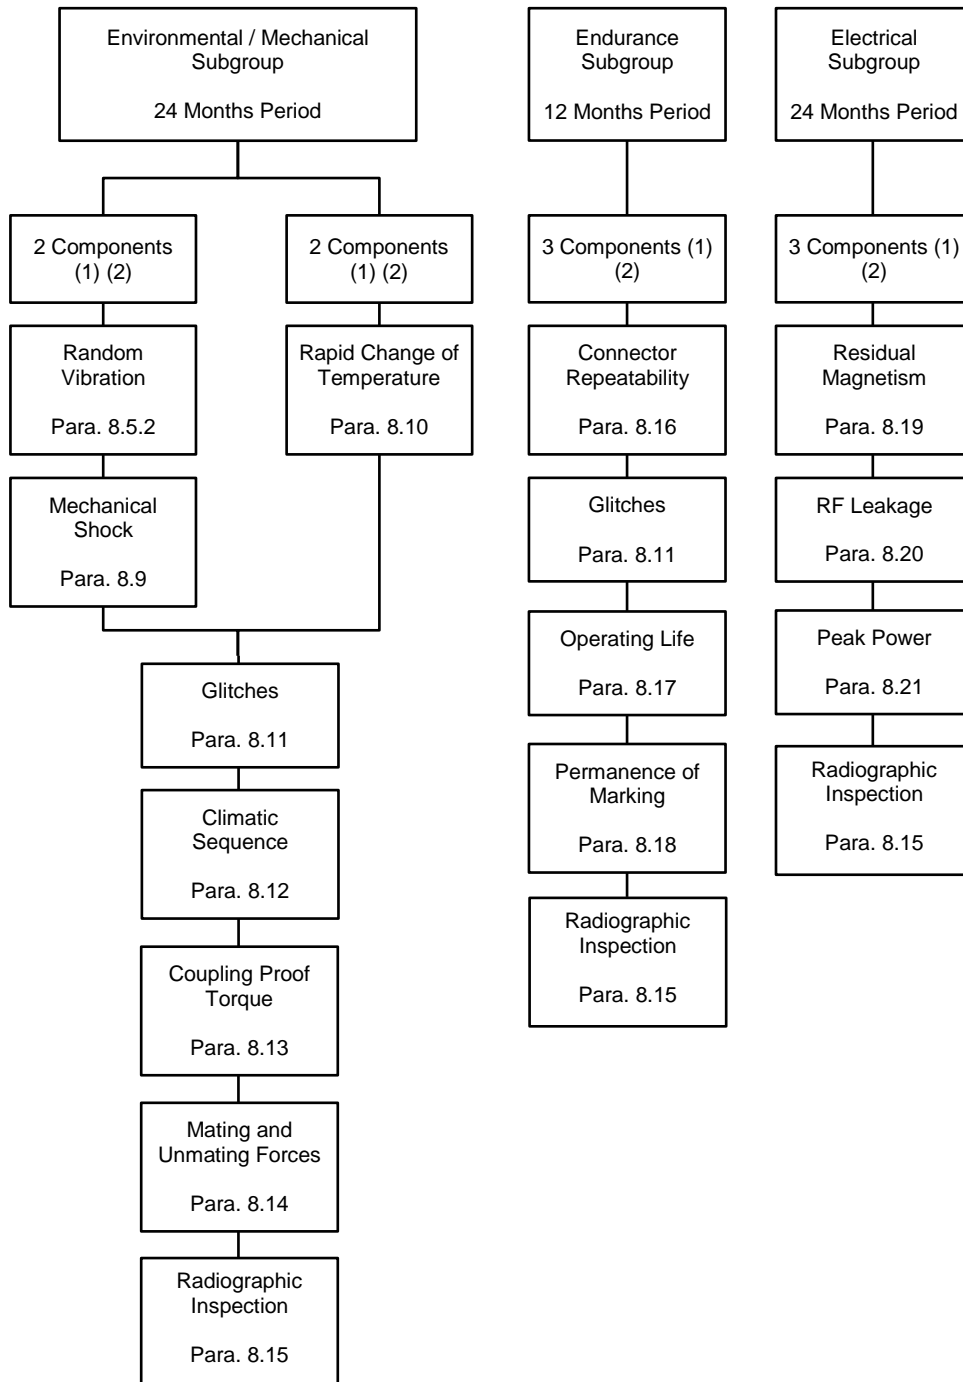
Environmental / Mechanical Subgroup

24 Months Period

2 Components (1) (2)

Random Vibration

Para. 8.5.2

Mechanical Shock

Para. 8.9

2 Components (1) (2)

Rapid Change of Temperature

Para. 8.10

Glitches

Para. 8.11

Climatic Sequence

Para. 8.12

Coupling Proof Torque

Para. 8.13

Mating and Unmating Forces

Para. 8.14

Radiographic Inspection

Para. 8.15

Endurance Subgroup

12 Months Period

3 Components (1) (2)

Connector Repeatability

Para. 8.16

Glitches

Para. 8.11

Operating Life

Para. 8.17

Permanence of Marking

Para. 8.18

Radiographic Inspection

Para. 8.15

Electrical Subgroup

24 Months Period

3 Components (1) (2)

Residual Magnetism

Para. 8.19

RF Leakage

Para. 8.20

Peak Power

Para. 8.21

Radiographic Inspection

Para. 8.15